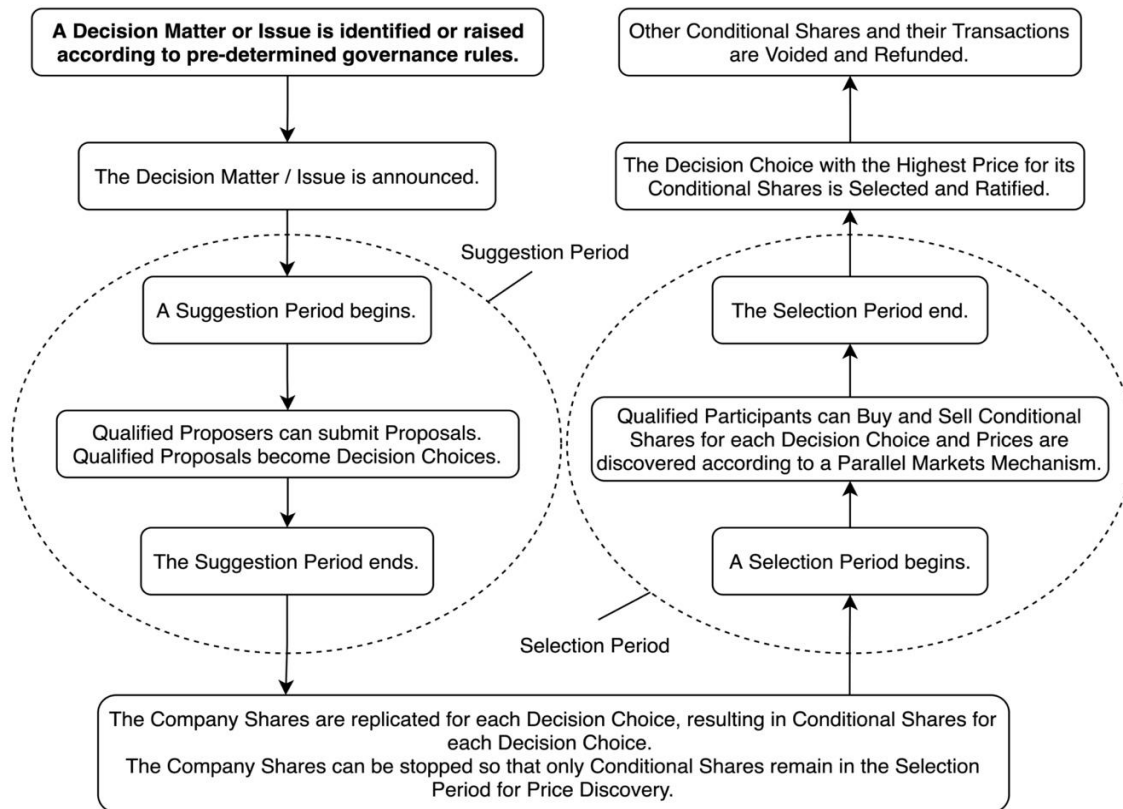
A Decision Matter or Issue is identified or raised according to pre-determined governance rules.

The Decision Matter / Issue is announced.

Suggestion Period

A Suggestion Period begins.

Qualified Proposers can submit Proposals. Qualified Proposals become Decision Choices.

The Suggestion Period ends.

The Company Shares are replicated for each Decision Choice, resulting in Conditional Shares for each Decision Choice.
The Company Shares can be stopped so that only Conditional Shares remain in the Selection Period for Price Discovery.

Selection Period

A Selection Period begins.

Qualified Participants can Buy and Sell Conditional Shares for each Decision Choice and Prices are discovered according to a Parallel Markets Mechanism.

The Selection Period end.

The Decision Choice with the Highest Price for its Conditional Shares is Selected and Ratified.

Other Conditional Shares and their Transactions are Voided and Refunded.